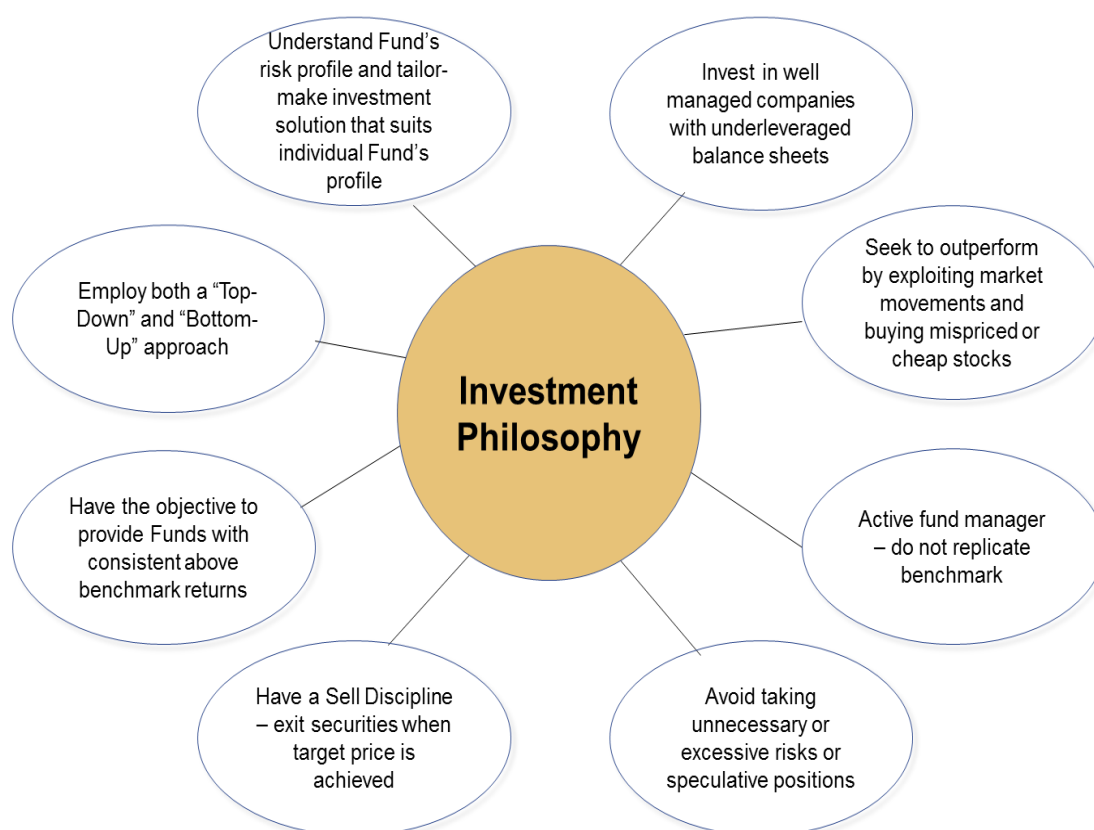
Understand Fund's risk profile and tailor-make investment solution that suits individual Fund's profile

Invest in well managed companies with underleveraged balance sheets

Employ both a "Top-Down" and "Bottom-Up" approach

Seek to outperform by exploiting market movements and buying mispriced or cheap stocks

Investment Philosophy

Have the objective to provide Funds with consistent above benchmark returns

Active fund manager – do not replicate benchmark

Have a Sell Discipline – exit securities when target price is achieved

Avoid taking unnecessary or excessive risks or speculative positions